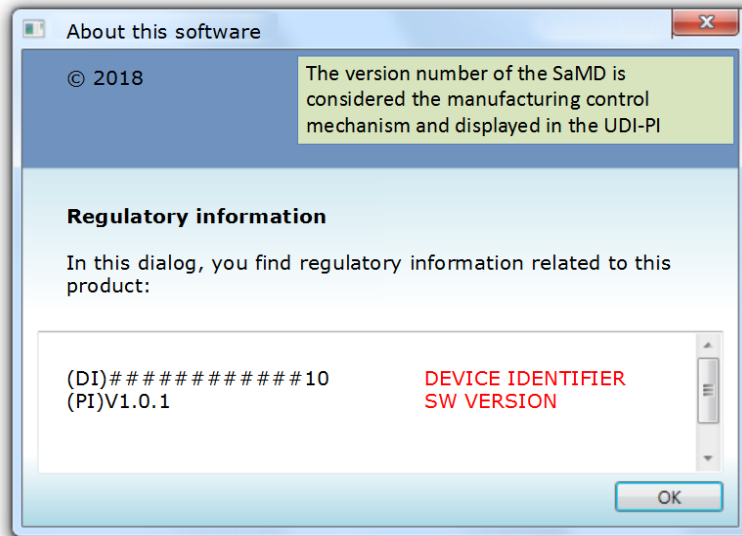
About this software

© 2018

The version number of the SaMD is considered the manufacturing control mechanism and displayed in the UDI-PI

Regulatory information

In this dialog, you find regulatory information related to this product:

(DI)############10 DEVICE IDENTIFIER
(PI)V1.0.1 SW VERSION

OK